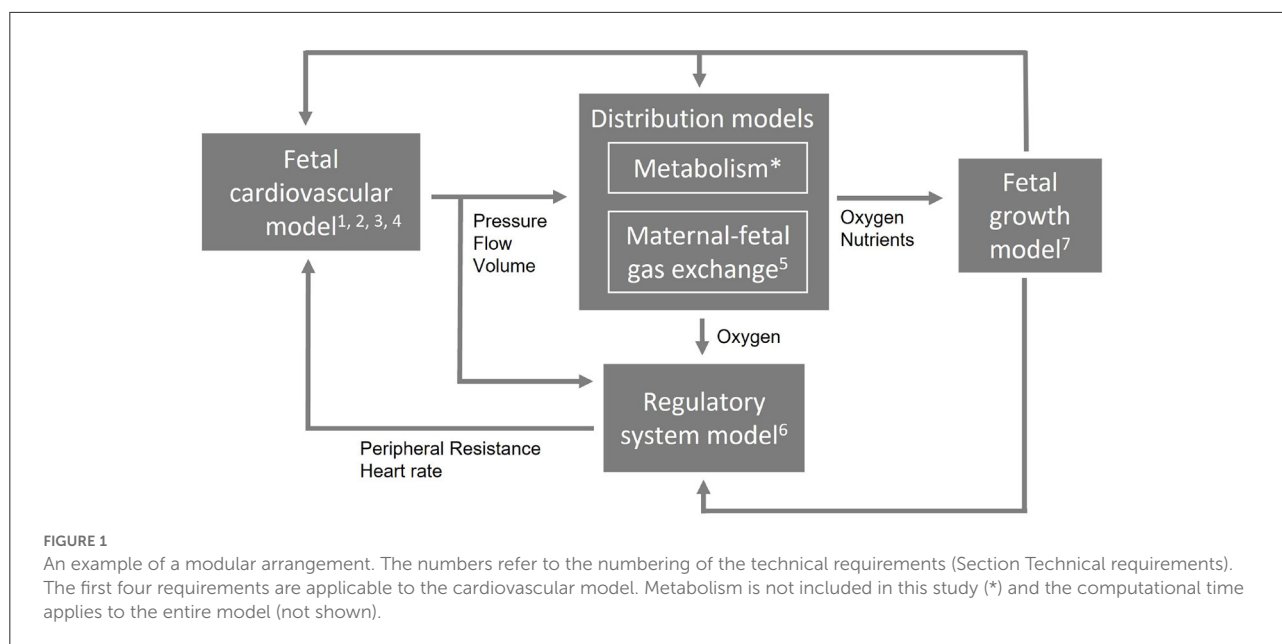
Fetal cardiovascular model$^{1, 2, 3, 4}$

Pressure
Flow
Volume

Distribution models

Metabolism*

Maternal-fetal gas exchange$^{5}$

Oxygen
Nutrients

Fetal growth model$^{7}$

Oxygen

Regulatory system model$^{6}$

Peripheral Resistance
Heart rate

FIGURE 1

An example of a modular arrangement. The numbers refer to the numbering of the technical requirements (Section Technical requirements). The first four requirements are applicable to the cardiovascular model. Metabolism is not included in this study (*) and the computational time applies to the entire model (not shown).